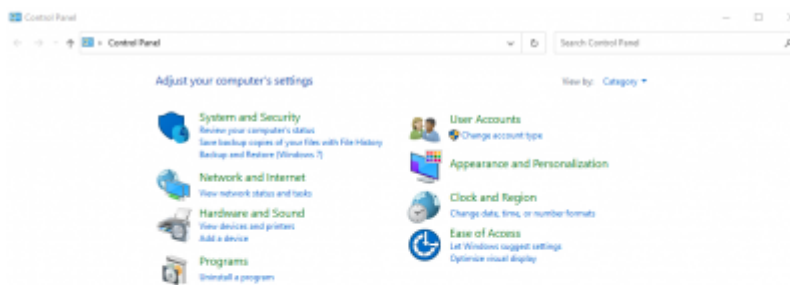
Control Panel

Control Panel

Search Control Panel

Adjust your computer's settings

View by: Category

System and Security
Review your computer's status
Save backup copies of your files with File History
Backup and Restore (Windows 7)

Network and Internet
View network status and tasks

Hardware and Sound
View devices and printers
Add a device

Programs
Uninstall a program

User Accounts
Change account type

Appearance and Personalization

Clock and Region
Change date, time, or number formats

Ease of Access
Let Windows suggest settings
Optimize visual display